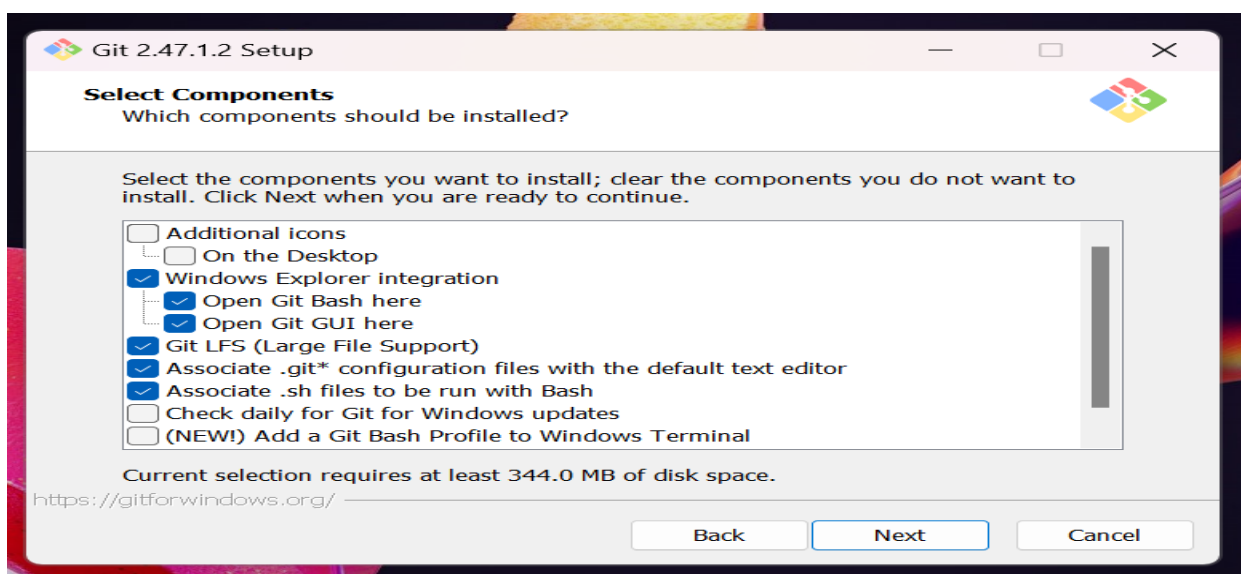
Git 2.47.1.2 Setup

Select Components
Which components should be installed?

Select the components you want to install; clear the components you do not want to install. Click Next when you are ready to continue.

Additional icons
On the Desktop
Windows Explorer integration
Open Git Bash here
Open Git GUI here
Git LFS (Large File Support)
Associate .git* configuration files with the default text editor
Associate .sh files to be run with Bash
Check daily for Git for Windows updates
(NEW!) Add a Git Bash Profile to Windows Terminal

Current selection requires at least 344.0 MB of disk space.

https://gitforwindows.org/

Back
Next
Cancel